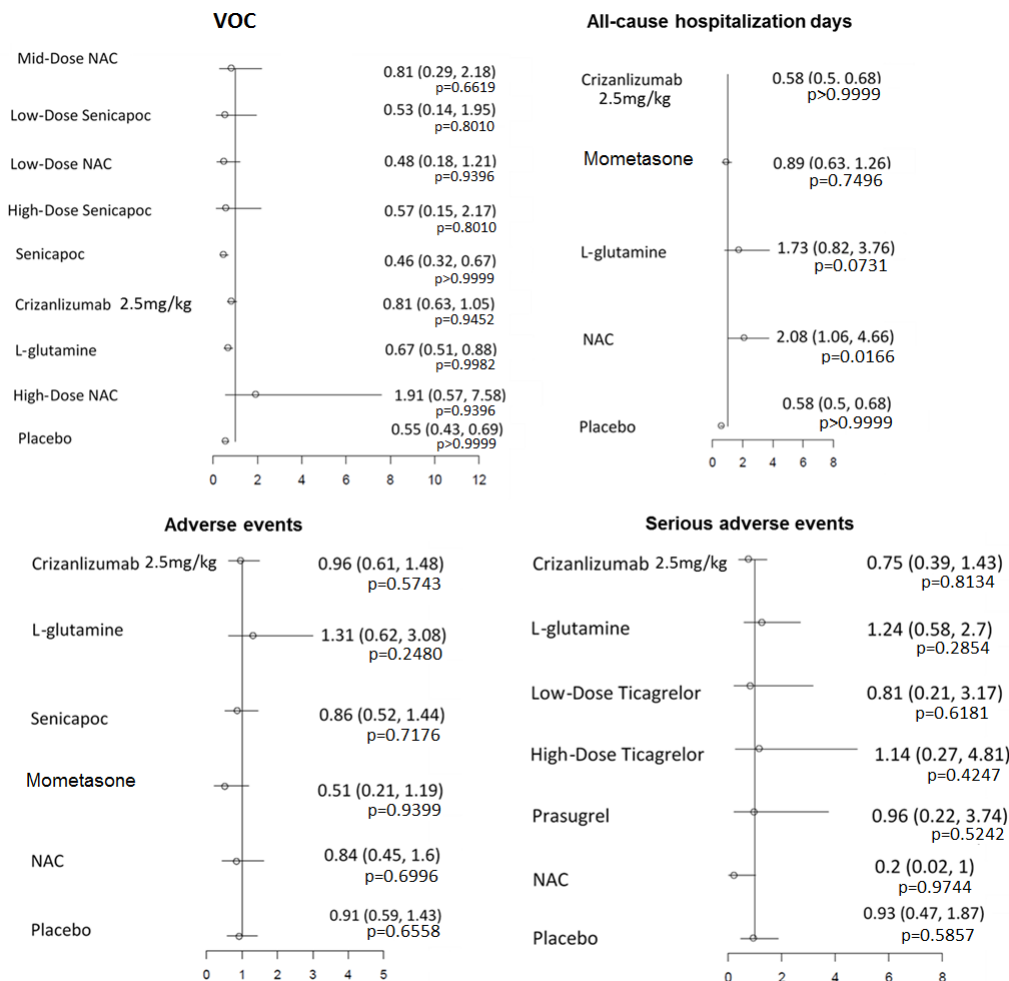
VOC

Mid-Dose NAC 0.81 (0.29, 2.18) p=0.6619
Low-Dose Senicapoc 0.53 (0.14, 1.95) p=0.8010
Low-Dose NAC 0.48 (0.18, 1.21) p=0.9396
High-Dose Senicapoc 0.57 (0.15, 2.17) p=0.8010
Senicapoc 0.46 (0.32, 0.67) p>0.9999
Crizanlizumab 2.5mg/kg 0.81 (0.63, 1.05) p=0.9452
L-glutamine 0.67 (0.51, 0.88) p=0.9982
High-Dose NAC 1.91 (0.57, 7.58) p=0.9396
Placebo 0.55 (0.43, 0.69) p>0.9999

0 2 4 6 8 10 12

All-cause hospitalization days

Crizanlizumab 2.5mg/kg 0.58 (0.5. 0.68) p>0.9999
Mometasone 0.89 (0.63. 1.26) p=0.7496
L-glutamine 1.73 (0.82, 3.76) p=0.0731
NAC 2.08 (1.06, 4.66) p=0.0166
Placebo 0.58 (0.5, 0.68) p>0.9999

0 2 4 6 8

Adverse events

Crizanlizumab 2.5mg/kg 0.96 (0.61, 1.48) p=0.5743
L-glutamine 1.31 (0.62, 3.08) p=0.2480
Senicapoc 0.86 (0.52, 1.44) p=0.7176
Mometasone 0.51 (0.21, 1.19) p=0.9399
NAC 0.84 (0.45, 1.6) p=0.6996
Placebo 0.91 (0.59, 1.43) p=0.6558

0 1 2 3 4 5

Serious adverse events

Crizanlizumab 2.5mg/kg 0.75 (0.39, 1.43) p=0.8134
L-glutamine 1.24 (0.58, 2.7) p=0.2854
Low-Dose Ticagrelor 0.81 (0.21, 3.17) p=0.6181
High-Dose Ticagrelor 1.14 (0.27, 4.81) p=0.4247
Prasugrel 0.96 (0.22, 3.74) p=0.5242
NAC 0.2 (0.02, 1) p=0.9744
Placebo 0.93 (0.47, 1.87) p=0.5857

0 2 4 6 8